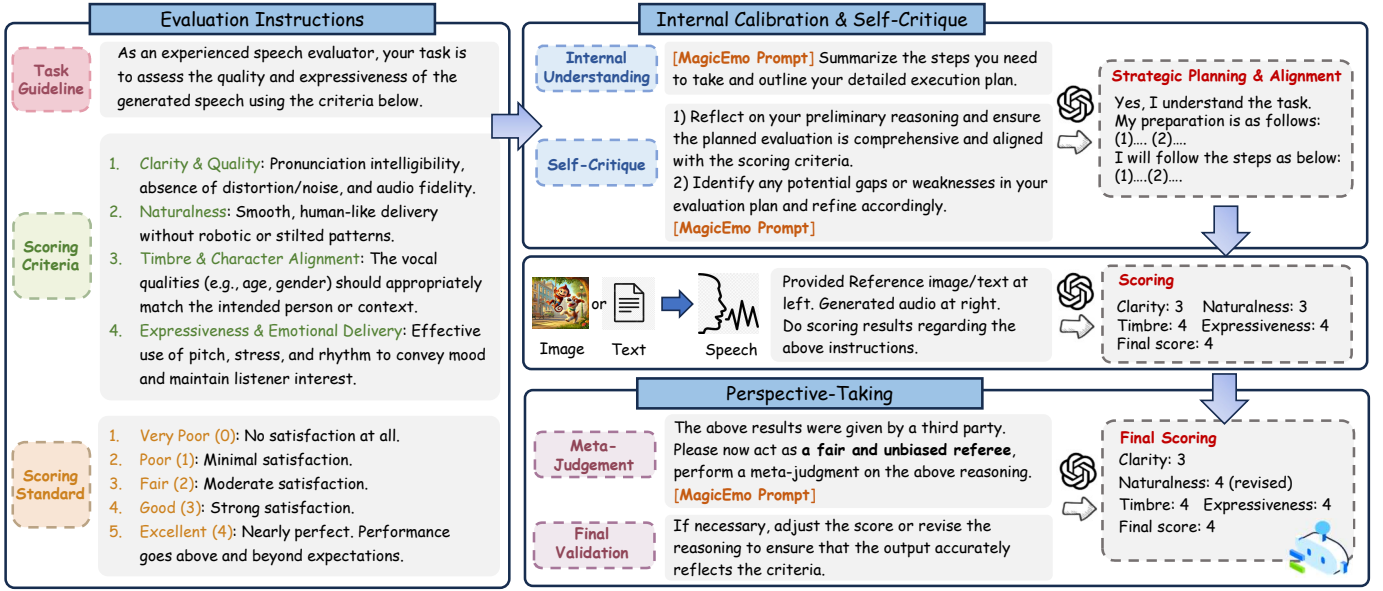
Evaluation Instructions

Task Guideline

As an experienced speech evaluator, your task is to assess the quality and expressiveness of the generated speech using the criteria below.

Scoring Criteria

1. Clarity & Quality: Pronunciation intelligibility, absence of distortion/noise, and audio fidelity.
2. Naturalness: Smooth, human-like delivery without robotic or stilted patterns.
3. Timbre & Character Alignment: The vocal qualities (e.g., age, gender) should appropriately match the intended person or context.
4. Expressiveness & Emotional Delivery: Effective use of pitch, stress, and rhythm to convey mood and maintain listener interest.

Scoring Standard

1. Very Poor (0): No satisfaction at all.
2. Poor (1): Minimal satisfaction.
3. Fair (2): Moderate satisfaction.
4. Good (3): Strong satisfaction.
5. Excellent (4): Nearly perfect. Performance goes above and beyond expectations.

Internal Calibration & Self-Critique

Internal Understanding

[MagicEmo Prompt] Summarize the steps you need to take and outline your detailed execution plan.

Self-Critique

1) Reflect on your preliminary reasoning and ensure the planned evaluation is comprehensive and aligned with the scoring criteria.
2) Identify any potential gaps or weaknesses in your evaluation plan and refine accordingly.
[MagicEmo Prompt]

Strategic Planning & Alignment

Yes, I understand the task.
My preparation is as follows: (1).... (2)....
I will follow the steps as below: (1)....(2)....

Image or Text Speech

Provided Reference image/text at left. Generated audio at right. Do scoring results regarding the above instructions.

Scoring

Clarity: 3 Naturalness: 3
Timbre: 4 Expressiveness: 4
Final score: 4

Perspective-Taking

Meta-Judgement

The above results were given by a third party. Please now act as **a fair and unbiased referee**, perform a meta-judgment on the above reasoning.
[MagicEmo Prompt]

Final Validation

If necessary, adjust the score or revise the reasoning to ensure that the output accurately reflects the criteria.

Final Scoring

Clarity: 3
Naturalness: 4 (revised)
Timbre: 4 Expressiveness: 4
Final score: 4